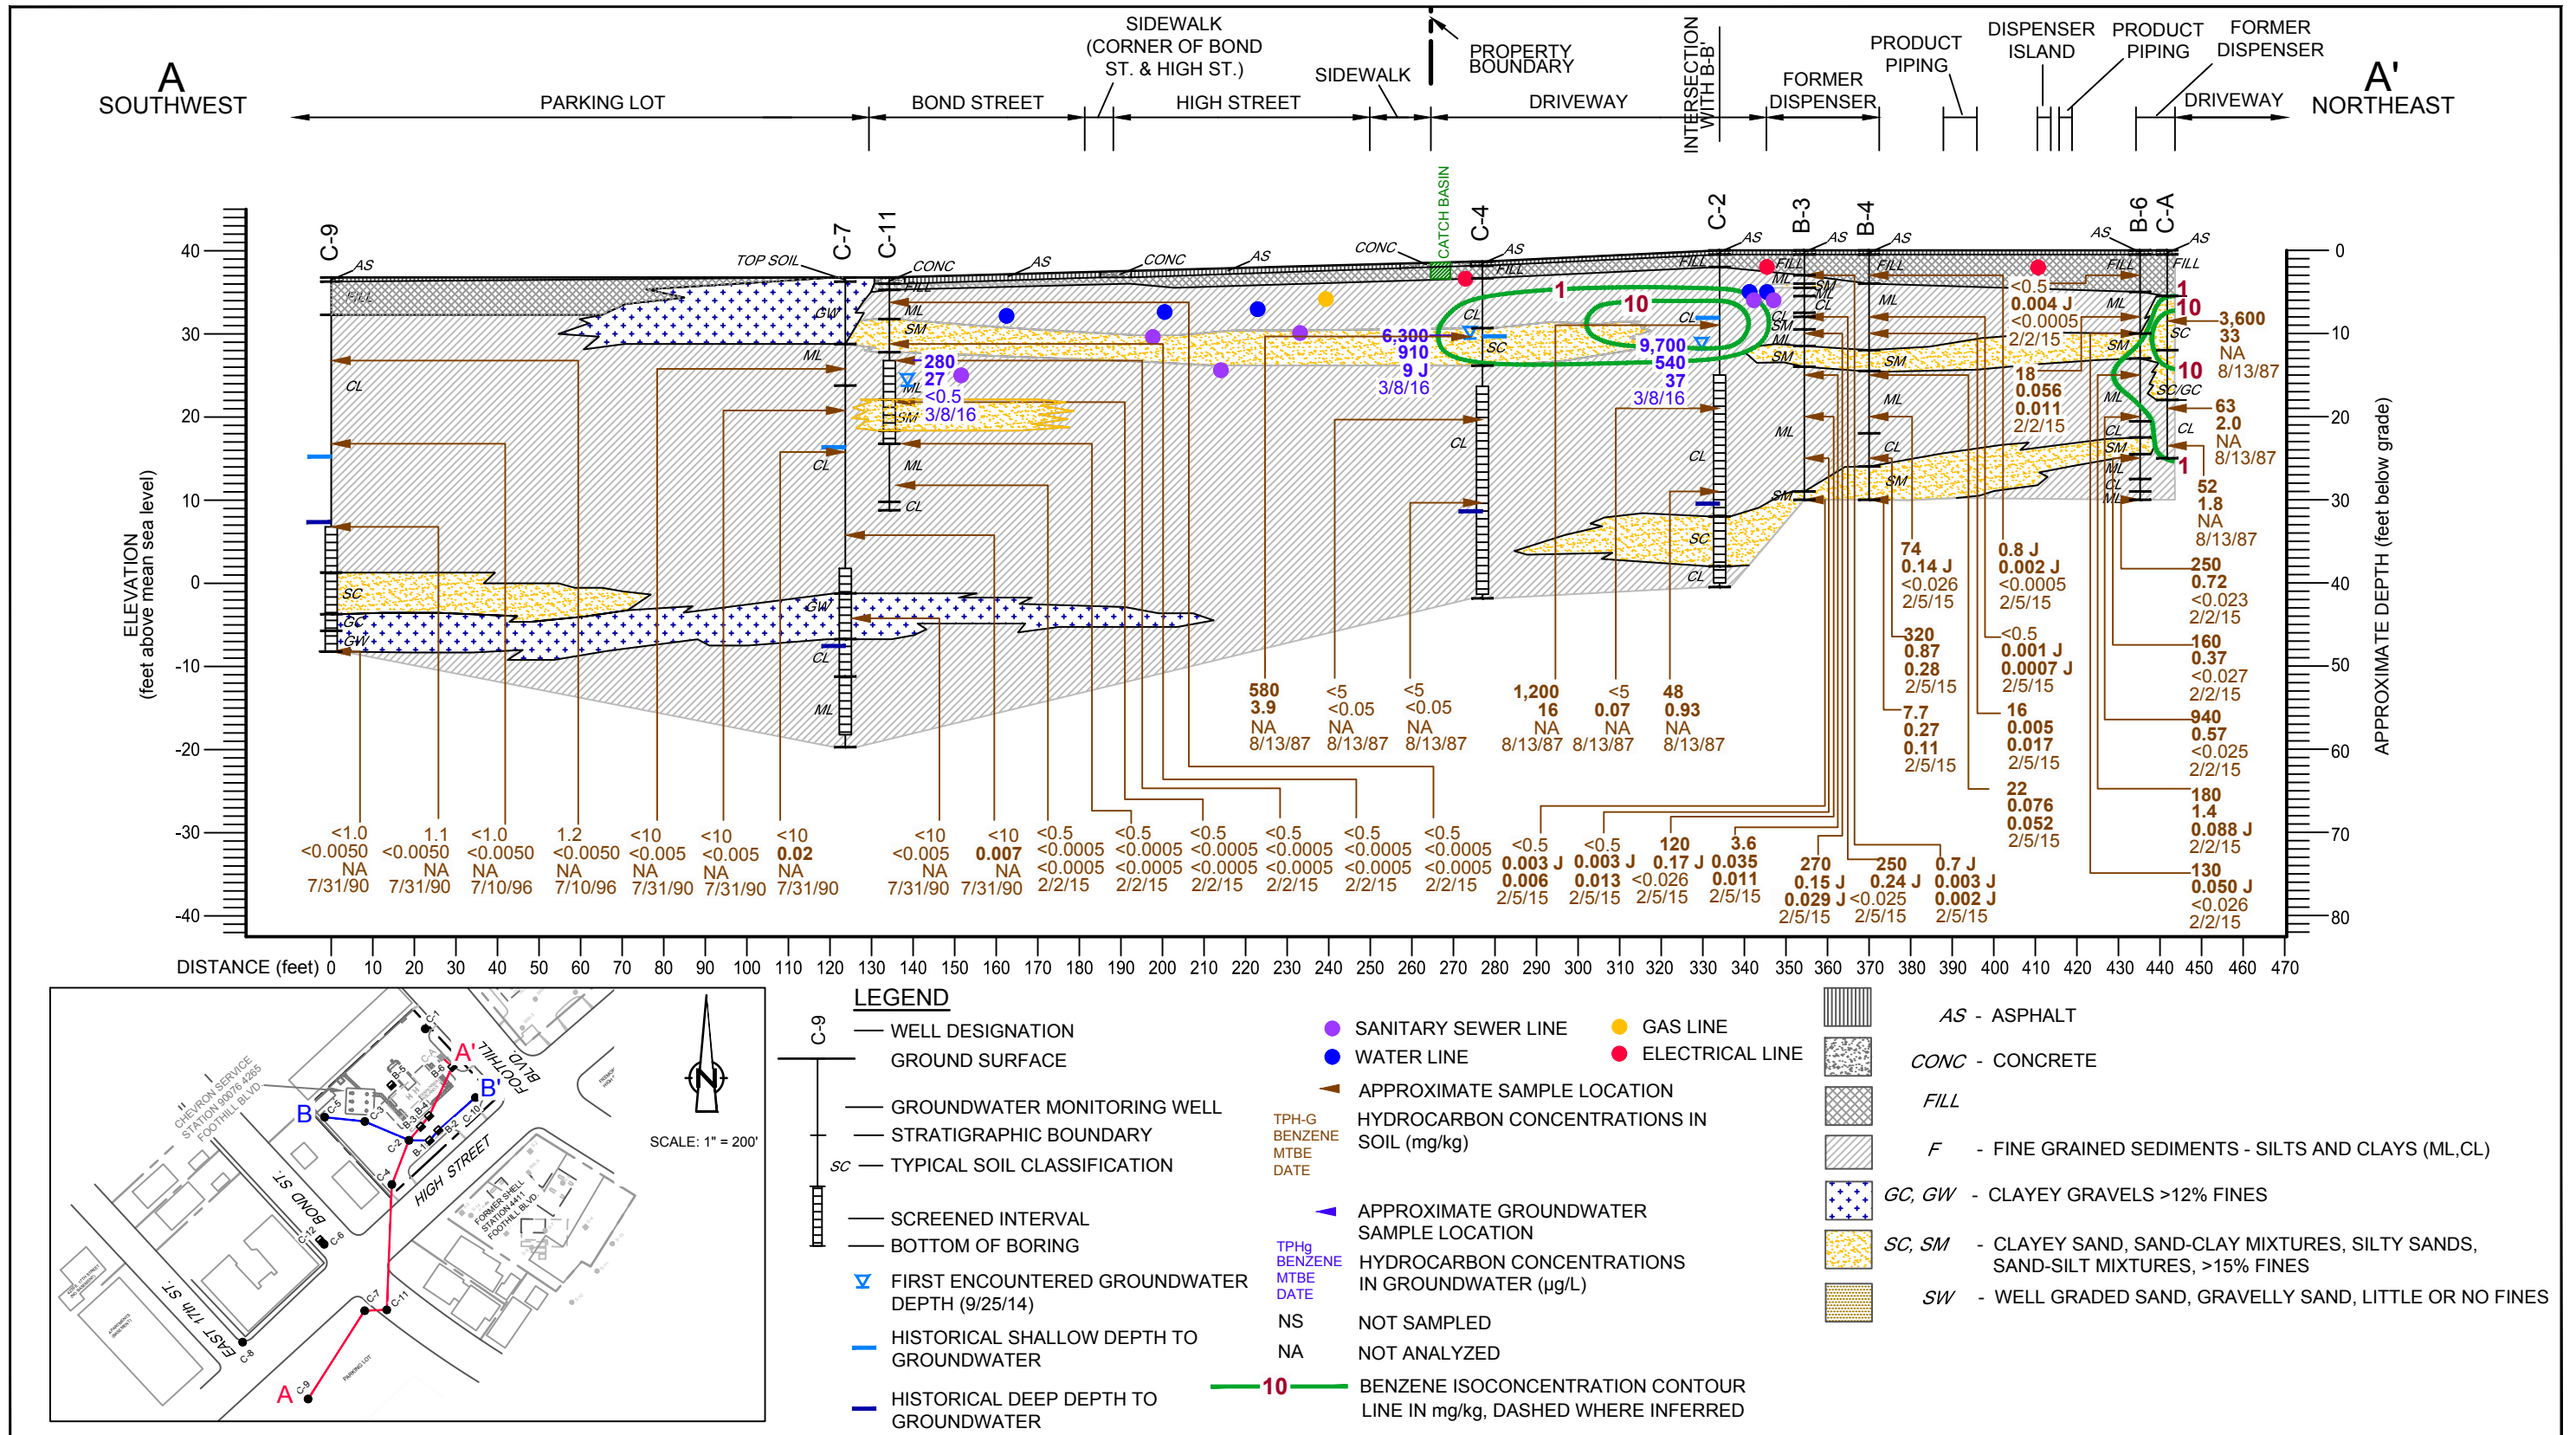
A
SOUTHWEST

PARKING LOT

BOND STREET

SIDEWALK (CORNER OF BOND ST. & HIGH ST.)

HIGH STREET

SIDEWALK

PROPERTY BOUNDARY

DRIVEWAY

INTERSECTION WITH B-B'

FORMER DISPENSER

PRODUCT PIPING

DISPENSER ISLAND

PRODUCT PIPING

FORMER DISPENSER

DRIVEWAY

A'
NORTHEAST

C-9 C-7 C-11 CATCH BASIN C-4 C-2 B-3 B-4 B-6 C-A

AS FILL TOP SOIL CONC AS CONC AS CONC AS FILL AS FILL AS FILL AS AS FILL

GW ML SM CL SM ML CL SC GC GW CL ML CL ML SC CL SM ML CL SM ML SM SC CL ML CL SM SM ML CL SM ML SC SC/GC CL SM ML CL ML

280
27
<0.5
3/8/16

6,300
910
9 J
3/8/16

9,700
540
37
3/8/16

1 10

<0.5
0.004 J
<0.0005
2/2/15

18
0.056
0.011
2/2/15

1
10
3,600
33
NA
8/13/87

10
63
2.0
NA
8/13/87

1
52
1.8
NA
8/13/87

74
0.14 J
<0.026
2/5/15

0.8 J
0.002 J
<0.0005
2/5/15

250
0.72
<0.023
2/2/15

320
0.87
0.28
2/5/15

<0.5
0.001 J
0.0007 J
2/5/15

160
0.37
<0.027
2/2/15

7.7
0.27
0.11
2/5/15

16
0.005
0.017
2/5/15

940
0.57
<0.025
2/2/15

22
0.076
0.052
2/5/15

180
1.4
0.088 J
2/2/15

130
0.050 J
<0.026
2/2/15

580
3.9
NA
8/13/87

<5
<0.05
NA
8/13/87

<5
<0.05
NA
8/13/87

1,200
16
NA
8/13/87

<5
0.07
NA
8/13/87

48
0.93
NA
8/13/87

<1.0
<0.0050
NA
7/31/90

1.1
<0.0050
NA
7/31/90

<1.0
<0.0050
NA
7/10/96

1.2
<0.0050
NA
7/10/96

<10
<0.005
NA
7/31/90

<10
<0.005
NA
7/31/90

<10
0.02
NA
7/31/90

<10
<0.005
NA
7/31/90

<10
0.007
NA
7/31/90

<0.5
<0.0005
<0.0005
2/2/15

<0.5
<0.0005
<0.0005
2/2/15

<0.5
<0.0005
<0.0005
2/2/15

<0.5
<0.0005
<0.0005
2/2/15

<0.5
<0.0005
<0.0005
2/2/15

<0.5
<0.0005
<0.0005
2/2/15

<0.5
0.003 J
0.006
2/5/15

<0.5
0.003 J
0.013
2/5/15

120
0.17 J
<0.026
2/5/15

3.6
0.035
0.011
2/5/15

270
0.15 J
0.029 J
2/5/15

250
0.24 J
<0.025
2/5/15

0.7 J
0.003 J
0.002 J
2/5/15

ELEVATION (feet above mean sea level)
40 30 20 10 0 -10 -20 -30 -40

APPROXIMATE DEPTH (feet below grade)
0 10 20 30 40 50 60 70 80

DISTANCE (feet) 0 10 20 30 40 50 60 70 80 90 100 110 120 130 140 150 160 170 180 190 200 210 220 230 240 250 260 270 280 290 300 310 320 330 340 350 360 370 380 390 400 410 420 430 440 450 460 470

A A' B B' C-9 C-8 C-7 C-11 C-6 C-12 C-4 C-2 C-5 C-3 C-1 C-A B-6 C-10 B-2 B-1 B-3 B-4 B-5
CHEVRON SERVICE STATION 90076 4265 FOOTHILL BLVD
FORMER SHELL STATION 4411 FOOTHILL BLVD.
FOOTHILL BLVD
HIGH STREET
BOND ST.
EAST 17th ST.
PARKING LOT
N
SCALE: 1" = 200'

LEGEND
C-9 WELL DESIGNATION
GROUND SURFACE
GROUNDWATER MONITORING WELL
STRATIGRAPHIC BOUNDARY
SC TYPICAL SOIL CLASSIFICATION
SCREENED INTERVAL
BOTTOM OF BORING
FIRST ENCOUNTERED GROUNDWATER DEPTH (9/25/14)
HISTORICAL SHALLOW DEPTH TO GROUNDWATER
HISTORICAL DEEP DEPTH TO GROUNDWATER

SANITARY SEWER LINE
WATER LINE
GAS LINE
ELECTRICAL LINE
APPROXIMATE SAMPLE LOCATION
TPH-G BENZENE MTBE DATE HYDROCARBON CONCENTRATIONS IN SOIL (mg/kg)
APPROXIMATE GROUNDWATER SAMPLE LOCATION
TPHg BENZENE MTBE DATE HYDROCARBON CONCENTRATIONS IN GROUNDWATER (µg/L)
NS NOT SAMPLED
NA NOT ANALYZED
10 BENZENE ISOCONCENTRATION CONTOUR LINE IN mg/kg, DASHED WHERE INFERRED

AS - ASPHALT
CONC - CONCRETE
FILL
F - FINE GRAINED SEDIMENTS - SILTS AND CLAYS (ML,CL)
GC, GW - CLAYEY GRAVELS >12% FINES
SC, SM - CLAYEY SAND, SAND-CLAY MIXTURES, SILTY SANDS, SAND-SILT MIXTURES, >15% FINES
SW - WELL GRADED SAND, GRAVELLY SAND, LITTLE OR NO FINES